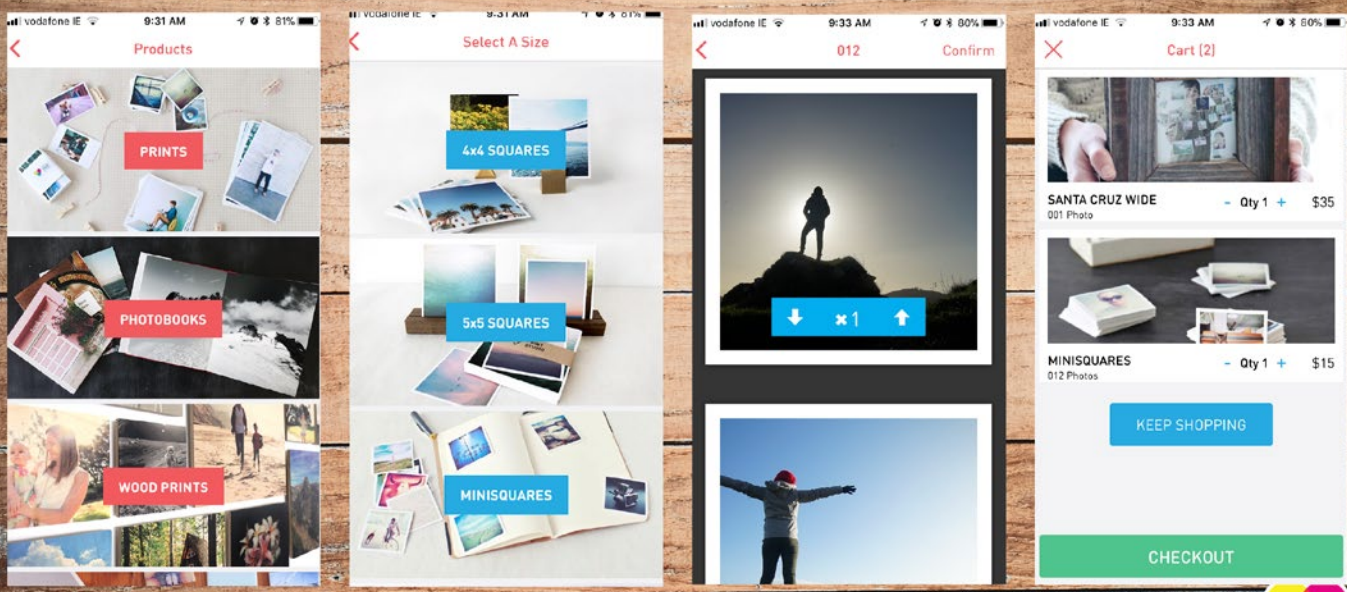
vodafone IE 9:31 AM 81%
<
Products
PRINTS
PHOTOBOOKS
WOOD PRINTS

vodafone IE 9:31 AM 81%
<
Select A Size
4x4 SQUARES
5x5 SQUARES
MINISQUARES

vodafone IE 9:33 AM 80%
<
012
Confirm
×1

vodafone IE 9:33 AM 80%
Cart (2)
SANTA CRUZ WIDE
001 Photo
- Qty 1 +
$35
MINISQUARES
012 Photos
- Qty 1 +
$15
KEEP SHOPPING
CHECKOUT